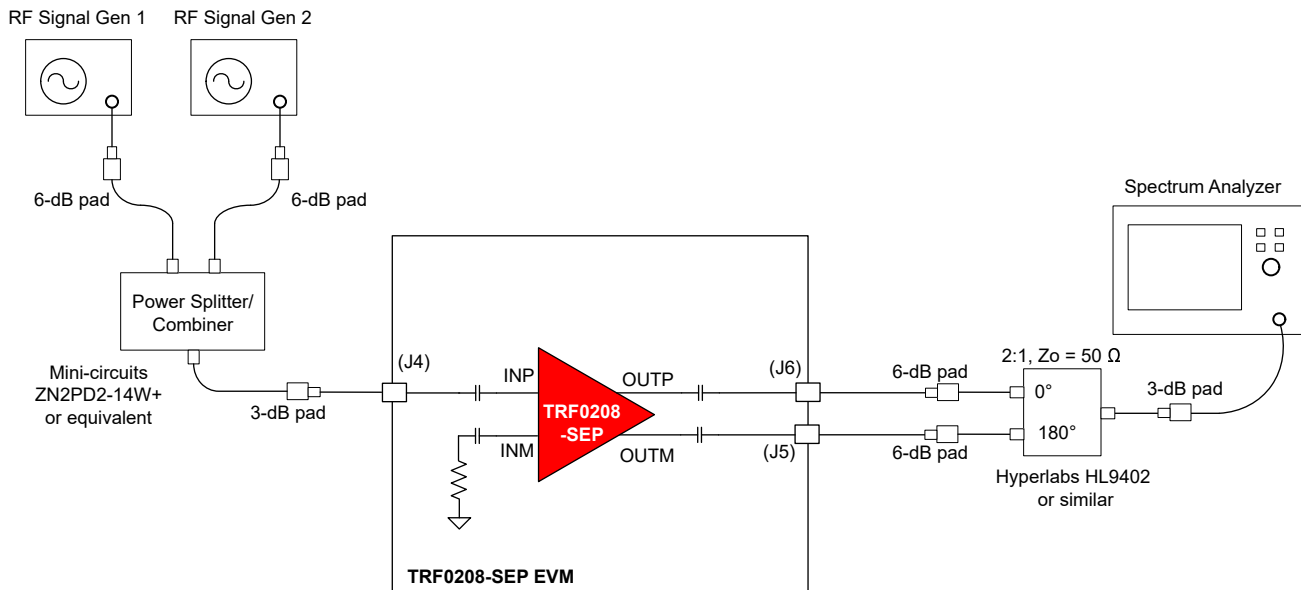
RF Signal Gen 1

RF Signal Gen 2

6-dB pad

6-dB pad

Power Splitter/ Combiner

Mini-circuits ZN2PD2-14W+ or equivalent

3-dB pad

(J4)

INP

INM

TRF0208 -SEP

OUTP

OUTM

(J6)

(J5)

6-dB pad

6-dB pad

2:1, Zo = 50 Ω

0°

180°

3-dB pad

Spectrum Analyzer

Hyperlabs HL9402 or similar

TRF0208-SEP EVM